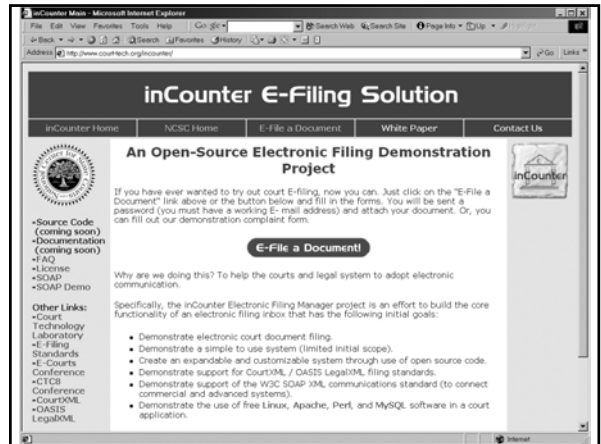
inCounter Main - Microsoft Internet Explorer

File Edit View Favorites Tools Help Google

Search Web Search Site Page Info Up Highlight

Back Search Favorites History

Address http://www.courttech.org/incounter/

Go Links

inCounter E-Filing Solution

inCounter Home | NCSC Home | E-File a Document | White Paper | Contact Us

An Open-Source Electronic Filing Demonstration Project

If you have ever wanted to try out court E-filing, now you can. Just click on the "E-File a Document" link above or the button below and fill in the forms. You will be sent a password (you must have a working E- mail address) and attach your document. Or, you can fill out our demonstration complaint form.

E-File a Document!

Why are we doing this? To help the courts and legal system to adopt electronic communication.

Specifically, the inCounter Electronic Filing Manager project is an effort to build the core functionality of an electronic filing inbox that has the following initial goals:

- Demonstrate electronic court document filing.
- Demonstrate a simple to use system (limited initial scope).
- Create an expandable and customizable system through use of open source code.
- Demonstrate support for CourtXML / OASIS LegalXML filing standards.
- Demonstrate support of the W3C SOAP XML communications standard (to connect commercial and advanced systems).
- Demonstrate the use of free Linux, Apache, Perl, and MySQL software in a court application.

•Source Code (coming soon)
•Documentation (coming soon)
•FAQ
•License
•SOAP
•SOAP Demo

Other Links:
•Court Technology Laboratory
•E-Filing Standards
•E-Courts Conference
•CTC8 Conference
•CourtXML
•OASIS LegalXML

inCounter

Internet